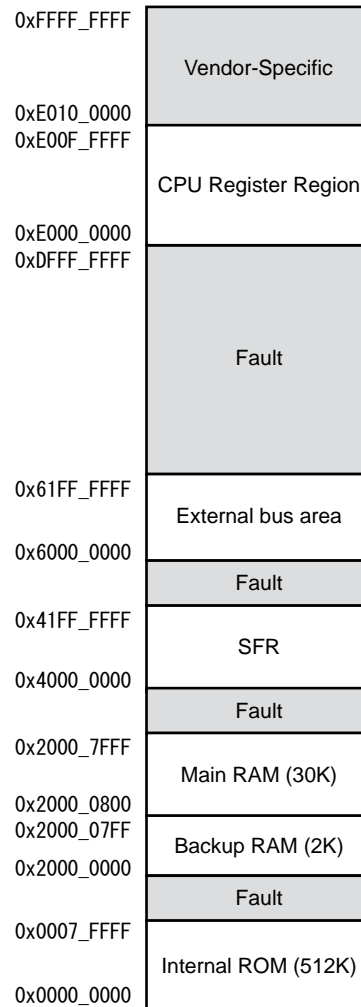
0xFFFF_FFFF
Vendor-Specific
0xE010_0000
0xE00F_FFFF
CPU Register Region
0xE000_0000
0xDFFF_FFFF
Fault
0x61FF_FFFF
External bus area
0x6000_0000
Fault
0x41FF_FFFF
SFR
0x4000_0000
Fault
0x2000_7FFF
Main RAM (30K)
0x2000_0800
0x2000_07FF
Backup RAM (2K)
0x2000_0000
Fault
0x0007_FFFF
Internal ROM (512K)
0x0000_0000